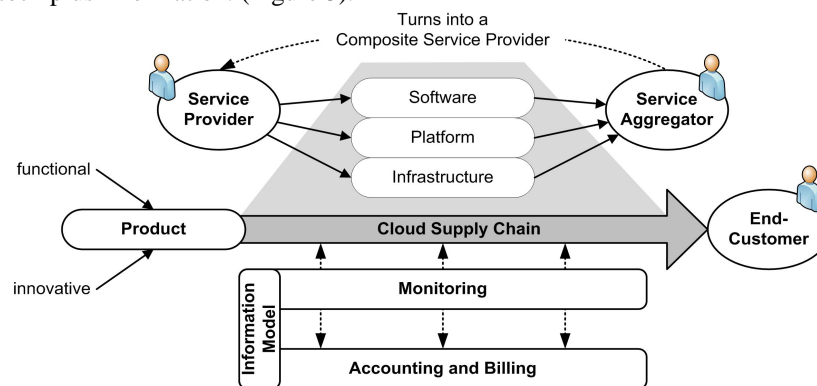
Turns into a Composite Service Provider

Service Provider

Software

Platform

Infrastructure

Service Aggregator

functional

Product

Cloud Supply Chain

End-Customer

innovative

Information Model

Monitoring

Accounting and Billing